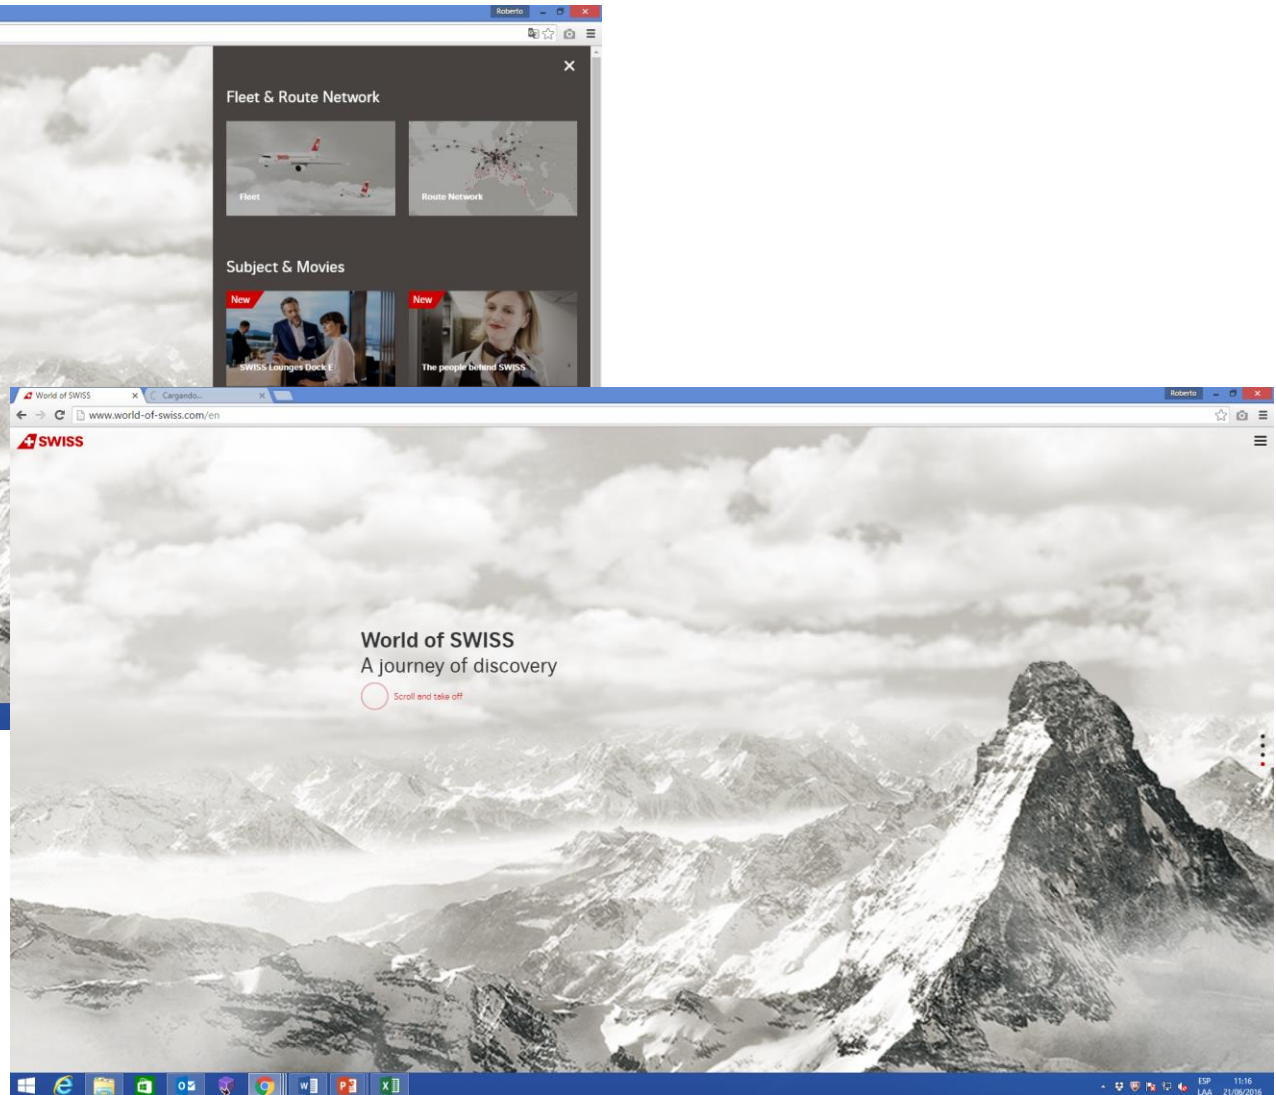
Roberto

Fleet & Route Network

Fleet

Route Network

Subject & Movies

New

SWISS Lounges Dock E

New

The people behind SWISS

World of SWISS

Cargando...

Roberto

www.world-of-swiss.com/en

SWISS

World of SWISS
A journey of discovery

Scroll and take off

ESP
LAA

11:16
21/06/2016